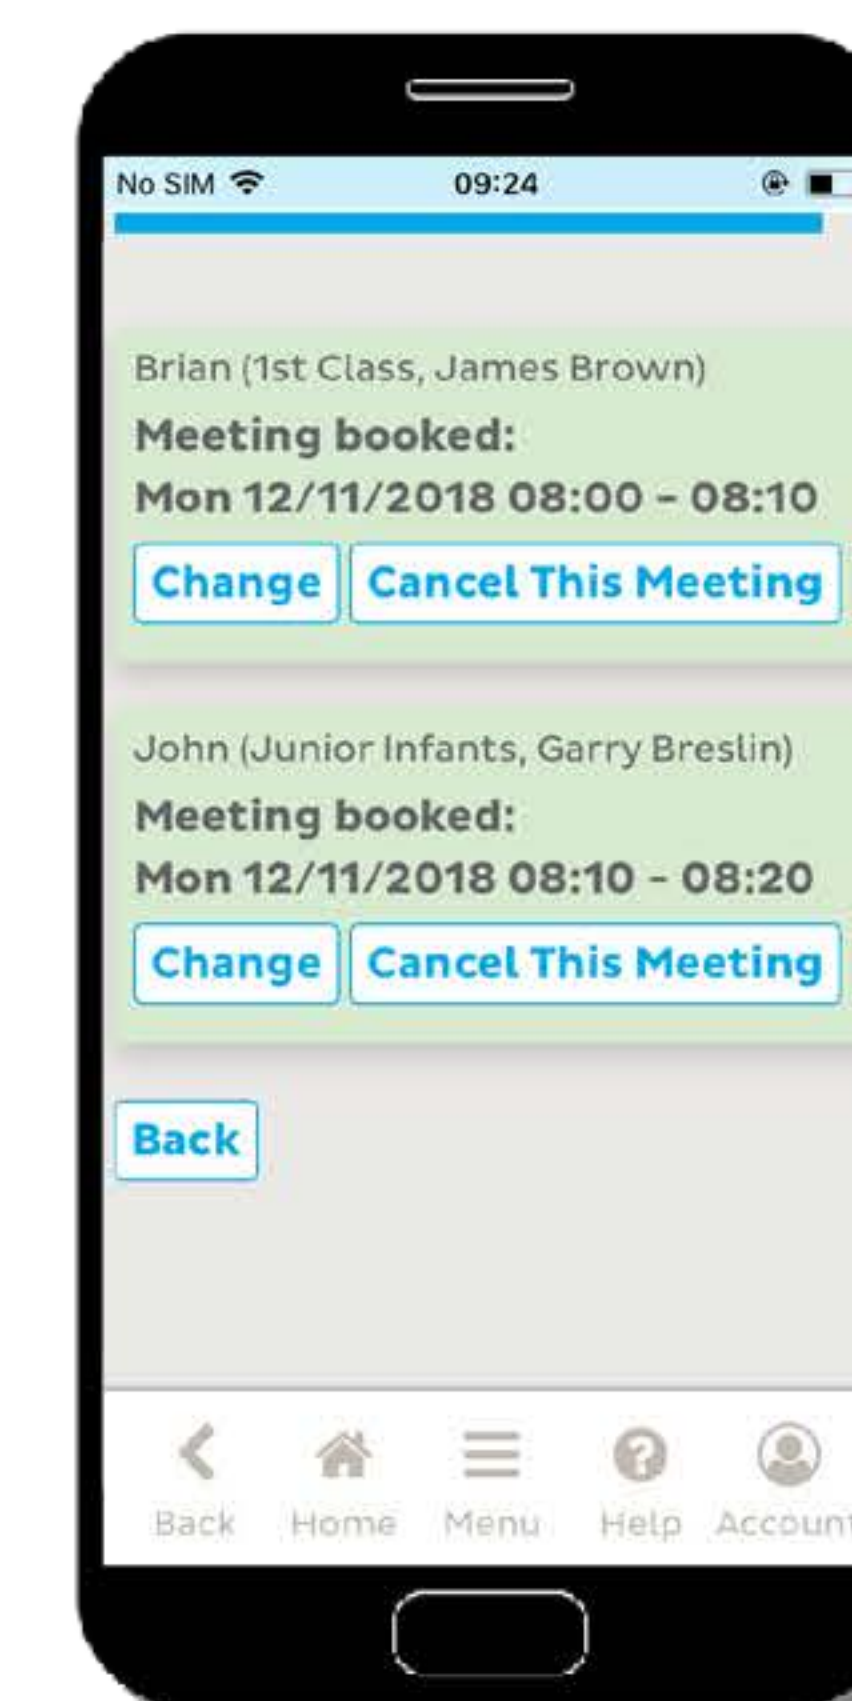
No SIM 09:24

Brian (1st Class, James Brown)

Meeting booked:
Mon 12/11/2018 08:00 - 08:10

Change Cancel This Meeting

John (Junior Infants, Garry Breslin)

Meeting booked:
Mon 12/11/2018 08:10 - 08:20

Change Cancel This Meeting

Back

Back Home Menu Help Account